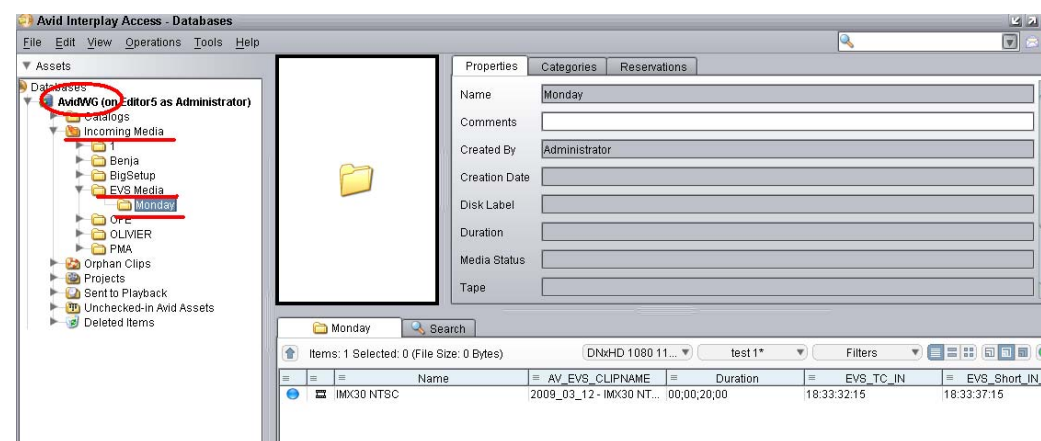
Avid Interplay Access - Databases

File Edit View Operations Tools Help

▼ Assets

Databases
AvidWG (on Editor5 as Administrator)
Catalogs
Incoming Media
1
Benja
BigSetup
EVS Media
Monday
OPE
OLIVIER
PMA
Orphan Clips
Projects
Sent to Playback
Unchecked-in Avid Assets
Deleted Items

Properties | Categories | Reservations

Name: Monday
Comments:
Created By: Administrator
Creation Date:
Disk Label:
Duration:
Media Status:
Tape:

Monday | Search

Items: 1 Selected: 0 (File Size: 0 Bytes)   DNxHD 1080 11...   test1*   Filters

| Name | AV_EVS_CLIPNAME | Duration | EVS_TC_IN | EVS_Short_IN |
|---|---|---|---|---|
| IMX30 NTSC | 2009_03_12 - IMX30 NT... | 00;00;20;00 | 18:33:32:15 | 18:33:37:15 |